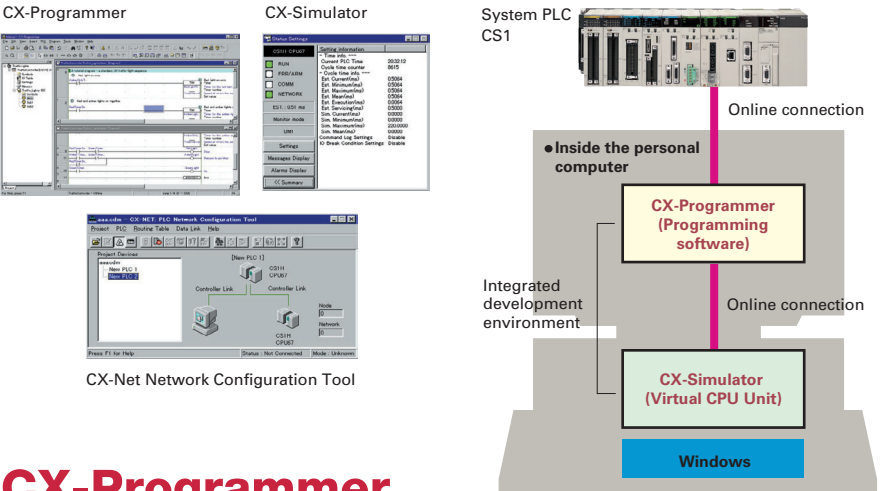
CX-Programmer

CX-Simulator

Status Settings

CS1H CPU67

RUN

PRG/ARM

COMM

NETWORK

ES1 : 0.01 ms

Monitor mode

UM1

Settings

Messages Display

Alarms Display

<< Summary

Setting information

*** Time info. ***

Current PLC Time 20:32:12

Cycle time counter 8615

*** Cycle time info. ***

Est. Current(ms) 0.5064

Est. Minimum(ms) 0.5064

Est. Maximum(ms) 0.5064

Est. Mean(ms) 0.5064

Est. Execution(ms) 0.0064

Est. Servicing(ms) 0.5000

Sim. Current(ms) 0.0000

Sim. Minimum(ms) 0.0000

Sim. Maximum(ms) 2000.0000

Sim. Mean(ms) 0.0000

Command Log Settings Disable

IO Break Condition Settings Disable

CX-NET: PLC Network Configuration Tool

Project PLC Routine Table Data Link Help

Project Devices

New PLC 1

New PLC 2

[New PLC 1]

CS1H CPU67

Controller Link

Controller Link

CS1H CPU67

Node 0

Network 0

Press F1 for Help

Status : Not Connected

Mode : Unknown

CX-Net Network Configuration Tool

System PLC CS1

Online connection

●Inside the personal computer

CX-Programmer (Programming software)

Integrated development environment

Online connection

CX-Simulator (Virtual CPU Unit)

Windows

CX-Programmer